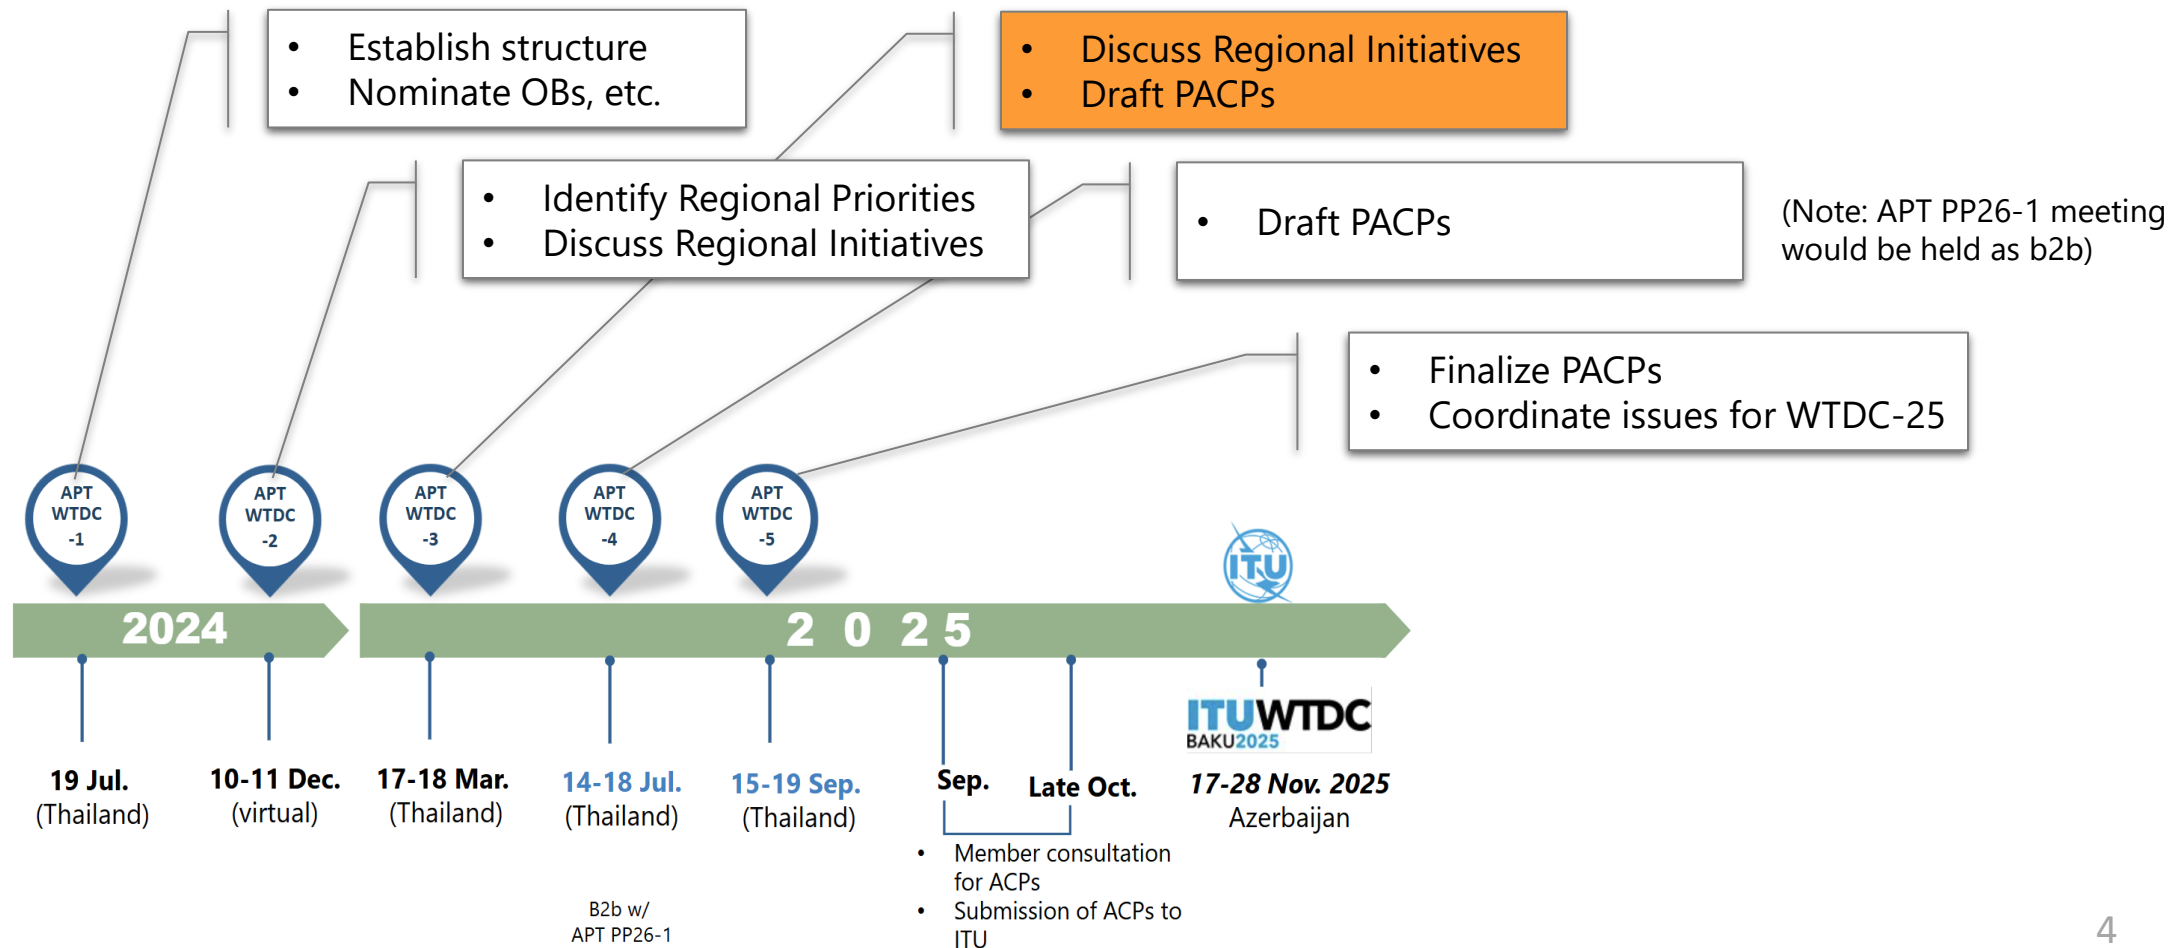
• Establish structure
• Nominate OBs, etc.

• Discuss Regional Initiatives
• Draft PACPs

• Identify Regional Priorities
• Discuss Regional Initiatives

• Draft PACPs

(Note: APT PP26-1 meeting would be held as b2b)

• Finalize PACPs
• Coordinate issues for WTDC-25

APT WTDC -1

APT WTDC -2

APT WTDC -3

APT WTDC -4

APT WTDC -5

ITU

2024

2 0 2 5

19 Jul. (Thailand)

10-11 Dec. (virtual)

17-18 Mar. (Thailand)

14-18 Jul. (Thailand)

15-19 Sep. (Thailand)

Sep.

Late Oct.

ITUWTDC BAKU2025

17-28 Nov. 2025 Azerbaijan

• Member consultation for ACPs
• Submission of ACPs to ITU

B2b w/ APT PP26-1

4